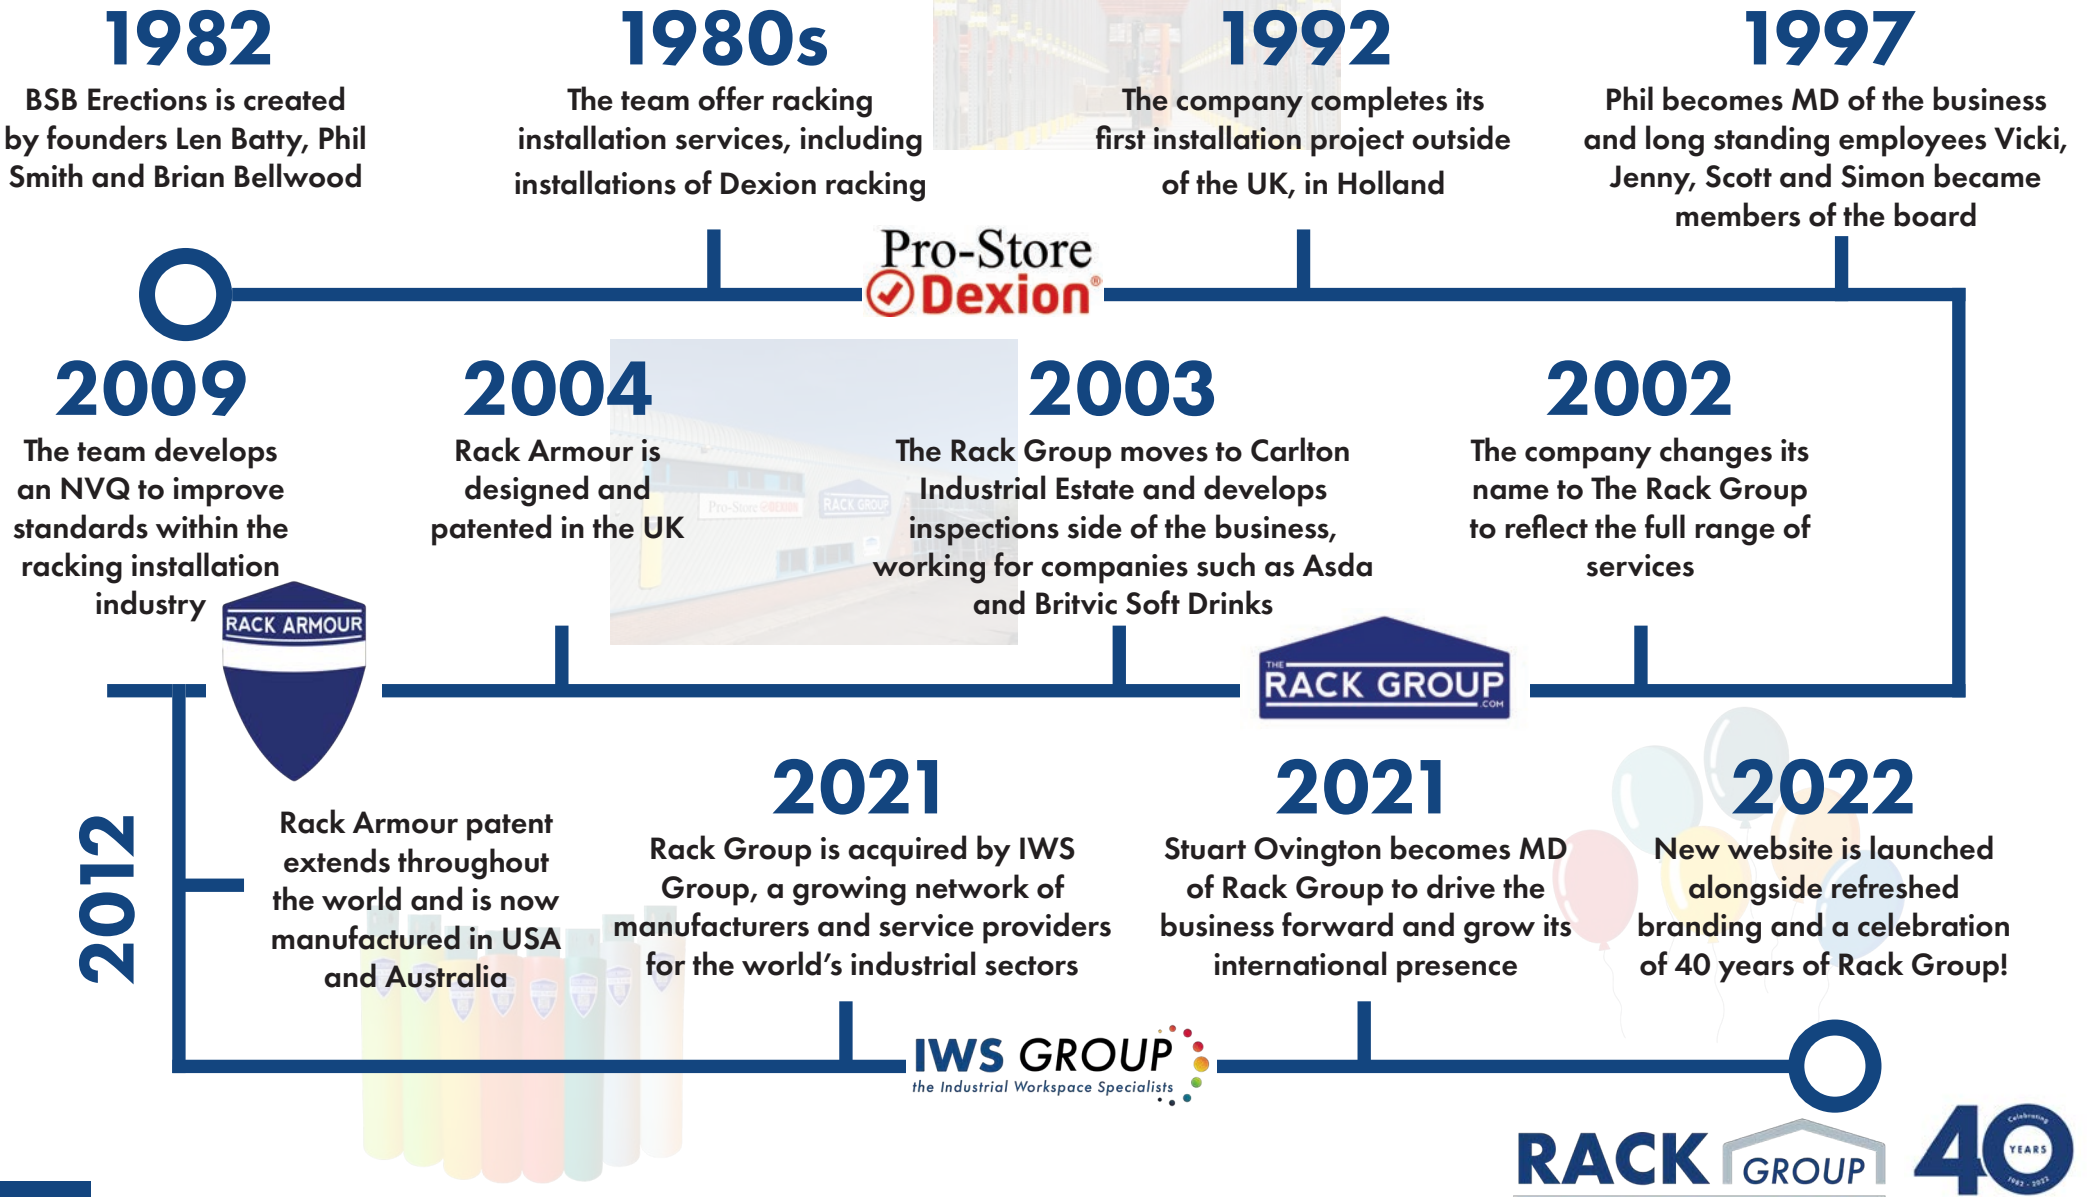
1982
BSB Erections is created by founders Len Batty, Phil Smith and Brian Bellwood

1980s
The team offer racking installation services, including installations of Dexion racking

1992
The company completes its first installation project outside of the UK, in Holland

1997
Phil becomes MD of the business and long standing employees Vicki, Jenny, Scott and Simon became members of the board

Pro-Store
Dexion

2009
The team develops an NVQ to improve standards within the racking installation industry

2004
Rack Armour is designed and patented in the UK

2003
The Rack Group moves to Carlton Industrial Estate and develops inspections side of the business, working for companies such as Asda and Britvic Soft Drinks

2002
The company changes its name to The Rack Group to reflect the full range of services

RACK ARMOUR

THE RACK GROUP .COM

2012
Rack Armour patent extends throughout the world and is now manufactured in USA and Australia

2021
Rack Group is acquired by IWS Group, a growing network of manufacturers and service providers for the world's industrial sectors

2021
Stuart Ovington becomes MD of Rack Group to drive the business forward and grow its international presence

2022
New website is launched alongside refreshed branding and a celebration of 40 years of Rack Group!

IWS GROUP
the Industrial Workspace Specialists

RACK GROUP
40
Celebrating YEARS 1982 - 2022